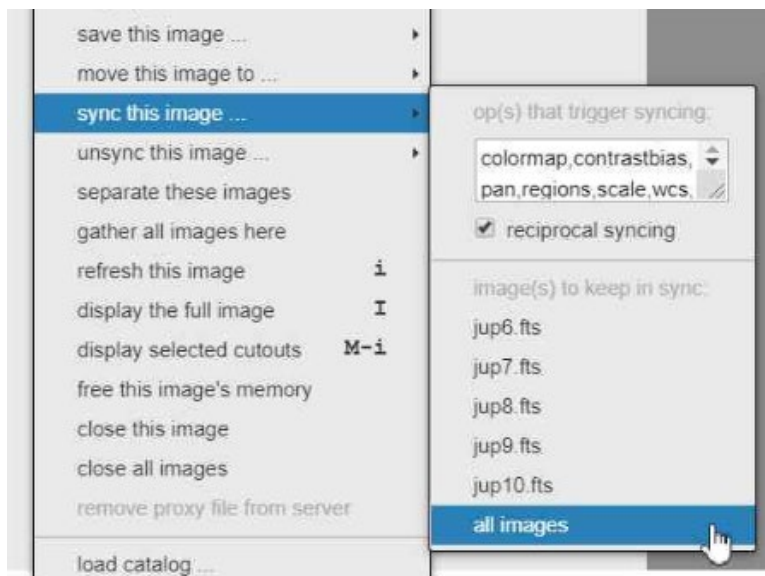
save this image ...
move this image to ...
sync this image ...
unsync this image ...
separate these images
gather all images here
refresh this image i
display the full image I
display selected cutouts M-i
free this image's memory
close this image
close all images
remove proxy file from server
load catalog ...

op(s) that trigger syncing:
colormap,contrastbias, pan,regions,scale,wcs,
reciprocal syncing
image(s) to keep in sync:
jup6.fts
jup7.fts
jup8.fts
jup9.fts
jup10.fts
all images